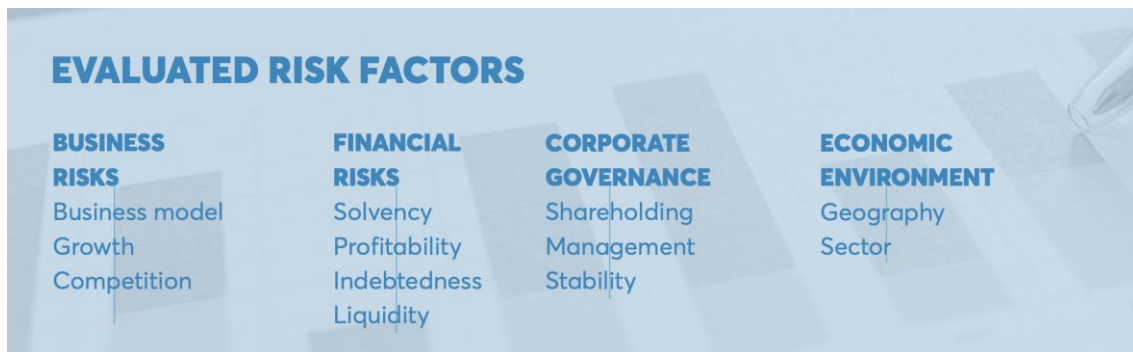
EVALUATED RISK FACTORS

BUSINESS RISKS
Business model
Growth
Competition

FINANCIAL RISKS
Solvency
Profitability
Indebtedness
Liquidity

CORPORATE GOVERNANCE
Shareholding
Management
Stability

ECONOMIC ENVIRONMENT
Geography
Sector